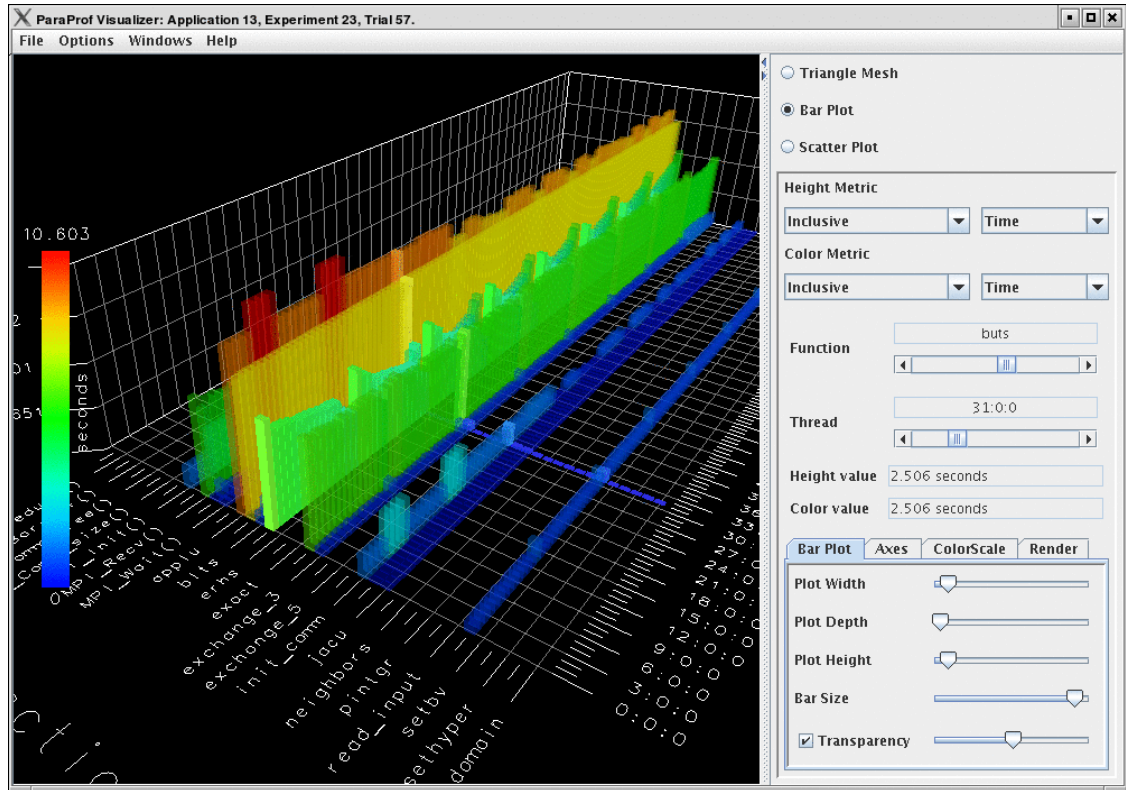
ParaProf Visualizer: Application 13, Experiment 23, Trial 57.

File Options Windows Help

10.603

2

01

851

seconds

0

MPI_Recv()

MPI_Wait()

applu

blts

erhs

exact

exchange_3

exchange_5

init_comm

jacu

neighbors

pintgr

read_input

setbv

sethyper

domain

18:0:0

12:0:0

6:0:0

3:0:0

0:0:0

Triangle Mesh

Bar Plot

Scatter Plot

Height Metric

Inclusive

Time

Color Metric

Inclusive

Time

Function

buts

Thread

31:0:0

Height value

2.506 seconds

Color value

2.506 seconds

Bar Plot

Axes

ColorScale

Render

Plot Width

Plot Depth

Plot Height

Bar Size

Transparency